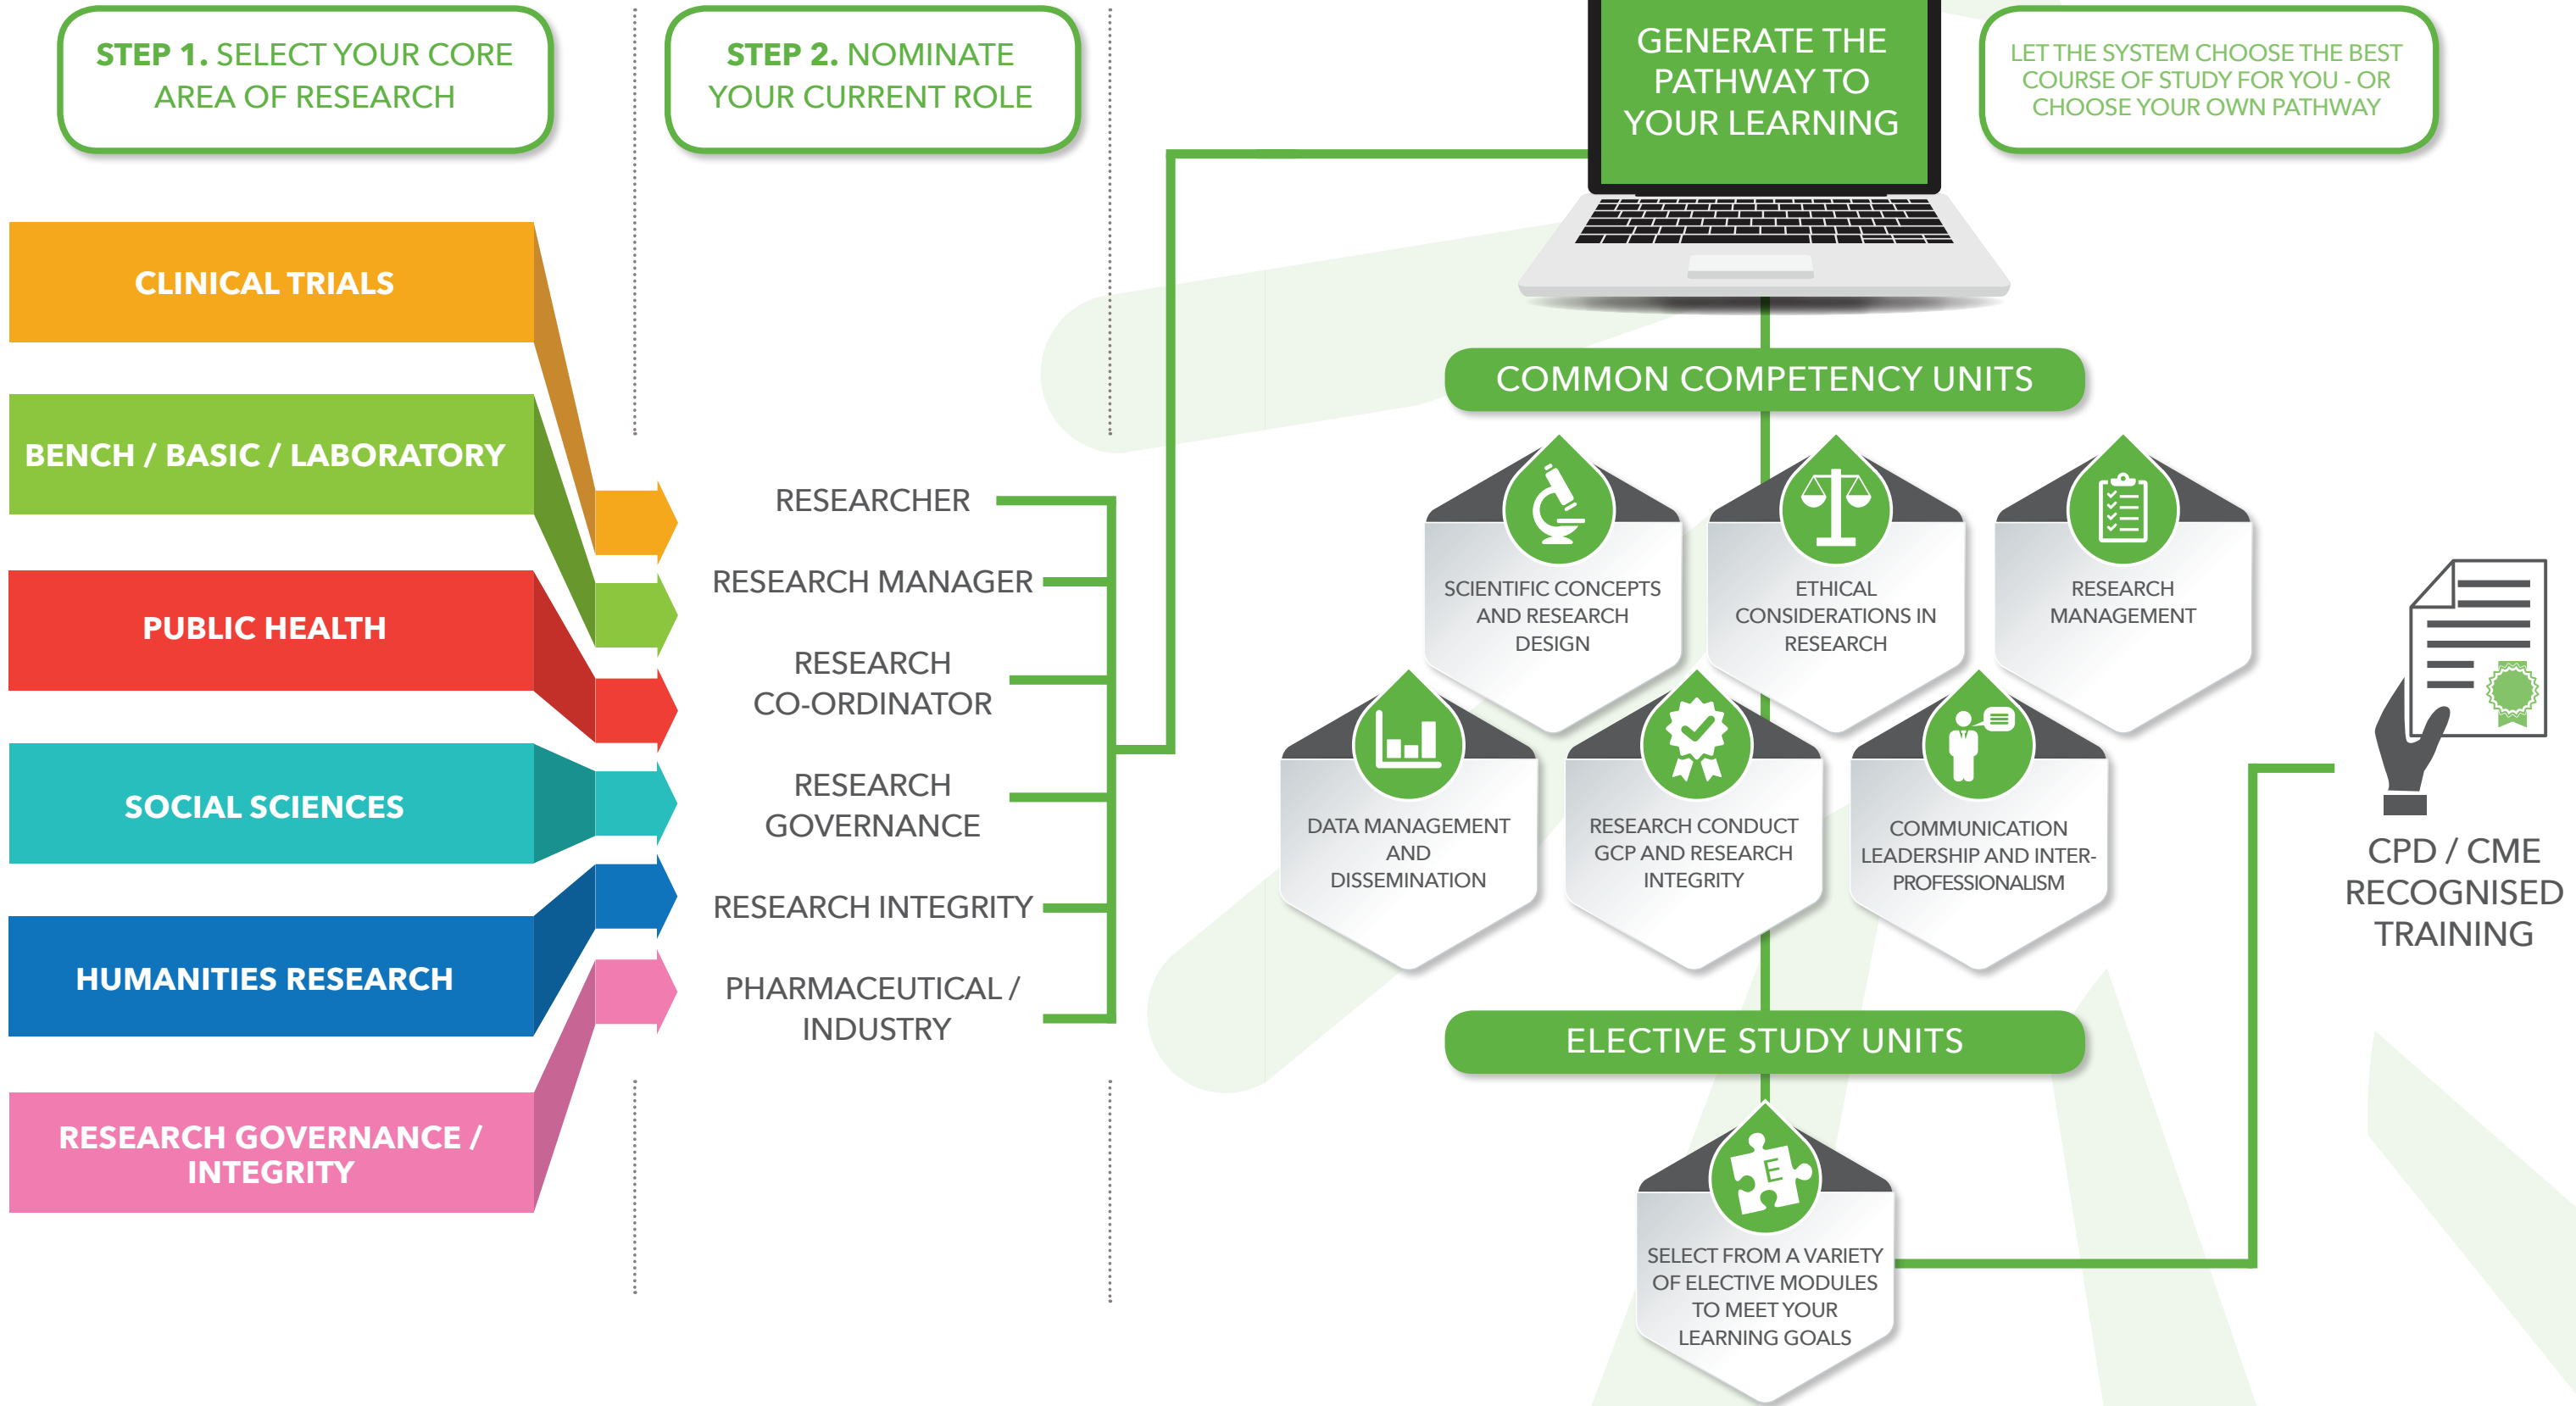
STEP 1. SELECT YOUR CORE AREA OF RESEARCH

STEP 2. NOMINATE YOUR CURRENT ROLE

GENERATE THE PATHWAY TO YOUR LEARNING

LET THE SYSTEM CHOOSE THE BEST COURSE OF STUDY FOR YOU - OR CHOOSE YOUR OWN PATHWAY

CLINICAL TRIALS

BENCH / BASIC / LABORATORY

PUBLIC HEALTH

SOCIAL SCIENCES

HUMANITIES RESEARCH

RESEARCH GOVERNANCE / INTEGRITY

RESEARCHER

RESEARCH MANAGER

RESEARCH CO-ORDINATOR

RESEARCH GOVERNANCE

RESEARCH INTEGRITY

PHARMACEUTICAL / INDUSTRY

COMMON COMPETENCY UNITS

SCIENTIFIC CONCEPTS AND RESEARCH DESIGN

ETHICAL CONSIDERATIONS IN RESEARCH

RESEARCH MANAGEMENT

DATA MANAGEMENT AND DISSEMINATION

RESEARCH CONDUCT GCP AND RESEARCH INTEGRITY

COMMUNICATION LEADERSHIP AND INTER-PROFESSIONALISM

ELECTIVE STUDY UNITS

E

SELECT FROM A VARIETY OF ELECTIVE MODULES TO MEET YOUR LEARNING GOALS

CPD / CME RECOGNISED TRAINING